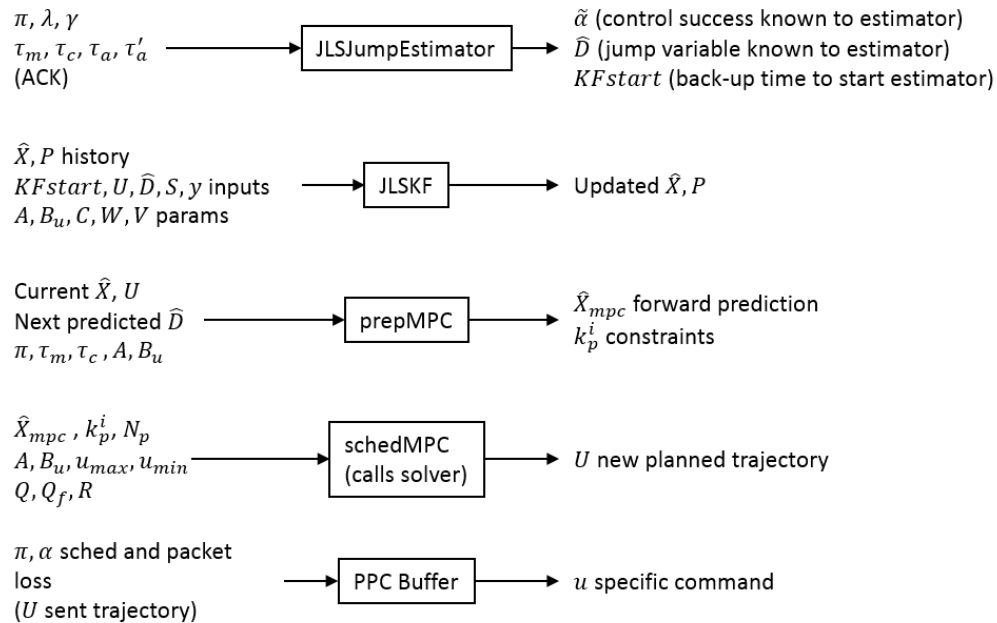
$\pi, \lambda, \gamma$
$\tau_m, \tau_c, \tau_a, \tau'_a$
(ACK)

JLSJumpEstimator

$\tilde{\alpha}$ (control success known to estimator)
$\widehat{D}$ (jump variable known to estimator)
$KFstart$ (back-up time to start estimator)

$\widehat{X}, P$ history
$KFstart, U, \widehat{D}, S, y$ inputs
$A, B_u, C, W, V$ params

JLSKF

Updated $\widehat{X}, P$

Current $\widehat{X}, U$
Next predicted $\widehat{D}$
$\pi, \tau_m, \tau_c, A, B_u$

prepMPC

$\widehat{X}_{mpc}$ forward prediction
$k_p^i$ constraints

$\widehat{X}_{mpc}, k_p^i, N_p$
$A, B_u, u_{max}, u_{min}$
$Q, Q_f, R$

schedMPC
(calls solver)

$U$ new planned trajectory

$\pi, \alpha$ sched and packet loss
($U$ sent trajectory)

PPC Buffer

$u$ specific command